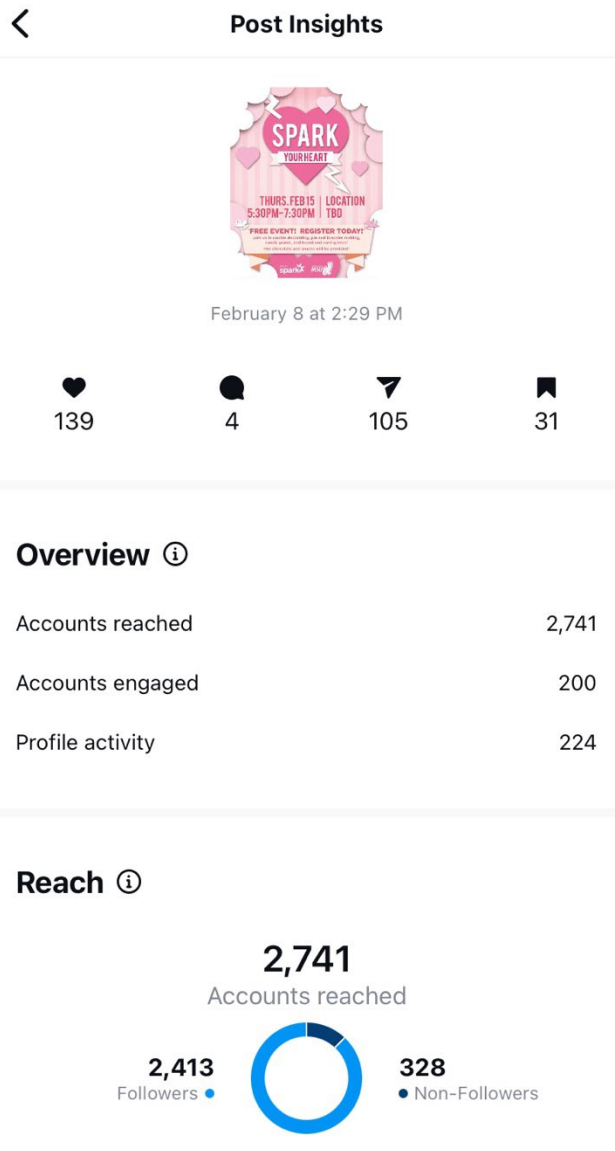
Post Insights

SPARK
YOUR HEART
THURS. FEB 15 | LOCATION
5:30PM-7:30PM | TBD
FREE EVENT! REGISTER TODAY!
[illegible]

February 8 at 2:29 PM

139 4 105 31

Overview

Accounts reached 2,741

Accounts engaged 200

Profile activity 224

Reach

2,741
Accounts reached

2,413
Followers

328
Non-Followers